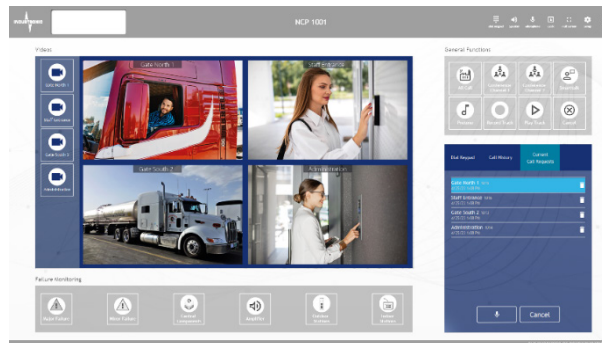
NCP 1001

Videos

Gate North 1

Staff Entrance

Gate South 2

Administration

Gate North 1

Staff Entrance

Gate South 2

Administration

General Functions

All Call

Conference Channel 1

Conference Channel 2

Broadcast

Presets

Record Track

Play Track

Cancel

Dial Keypad

Call History

Current Call Requests

Gate North 1

Staff Entrance

Gate South 2

Administration

Cancel

Failure Monitoring